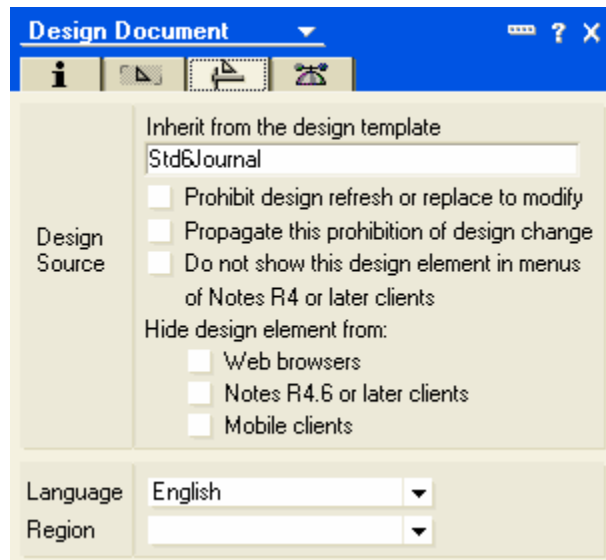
Design Document

? X

i

Design Source

Inherit from the design template

Std6Journal

Prohibit design refresh or replace to modify

Propagate this prohibition of design change

Do not show this design element in menus of Notes R4 or later clients

Hide design element from:

Web browsers

Notes R4.6 or later clients

Mobile clients

Language English

Region